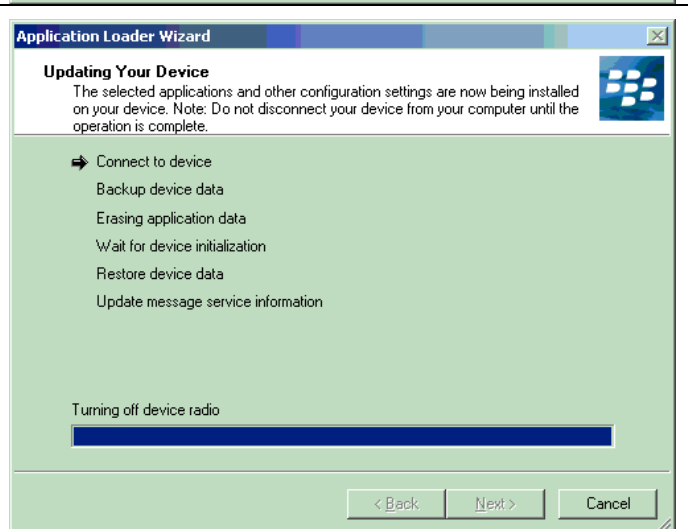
Application Loader Wizard

Updating Your Device

The selected applications and other configuration settings are now being installed on your device. Note: Do not disconnect your device from your computer until the operation is complete.

Connect to device

Backup device data

Erasing application data

Wait for device initialization

Restore device data

Update message service information

Turning off device radio

< Back

Next >

Cancel